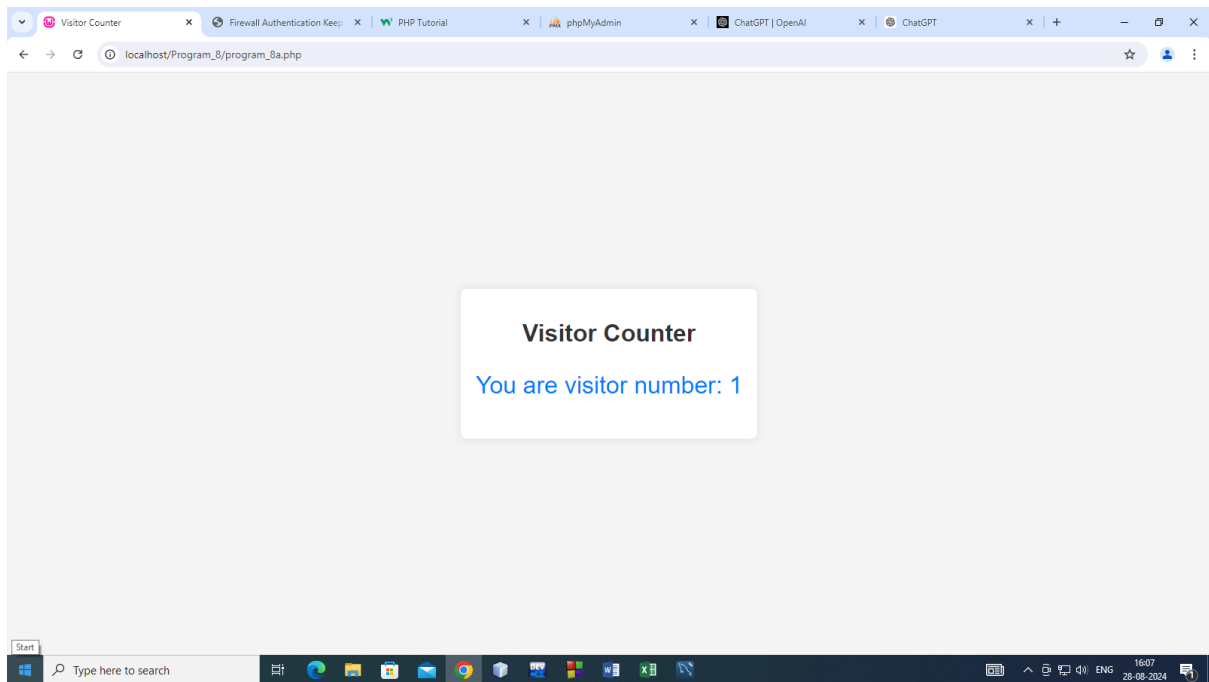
Visitor Counter
Firewall Authentication Keep
PHP Tutorial
phpMyAdmin
ChatGPT | OpenAI
ChatGPT

localhost/Program_8/program_8a.php

Visitor Counter

You are visitor number: 1

Start

Type here to search

ENG
16:07
28-08-2024